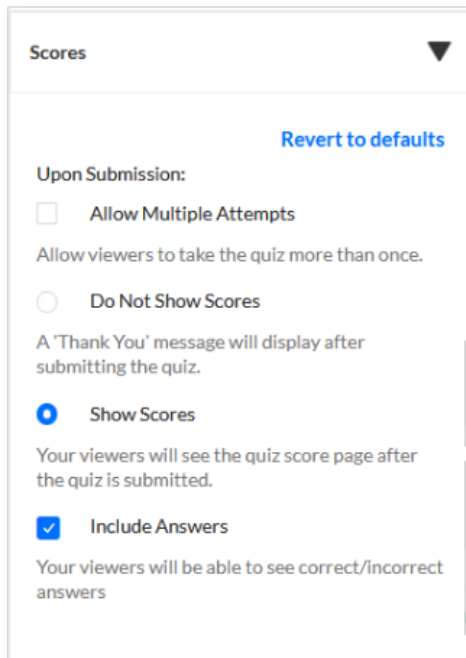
Scores

Revert to defaults

Upon Submission:

Allow Multiple Attempts

Allow viewers to take the quiz more than once.

Do Not Show Scores

A 'Thank You' message will display after submitting the quiz.

Show Scores

Your viewers will see the quiz score page after the quiz is submitted.

Include Answers

Your viewers will be able to see correct/incorrect answers